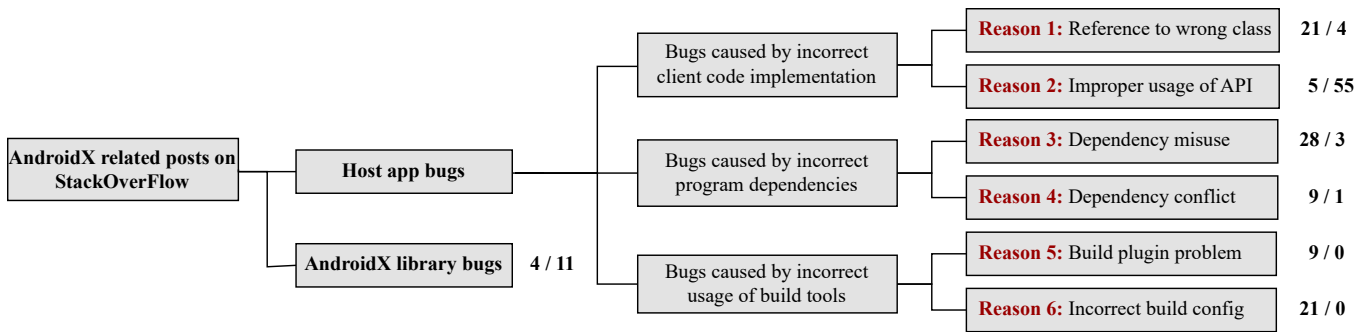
AndroidX related posts on StackOverFlow

Host app bugs

AndroidX library bugs 4 / 11

Bugs caused by incorrect client code implementation

Bugs caused by incorrect program dependencies

Bugs caused by incorrect usage of build tools

Reason 1: Reference to wrong class 21 / 4

Reason 2: Improper usage of API 5 / 55

Reason 3: Dependency misuse 28 / 3

Reason 4: Dependency conflict 9 / 1

Reason 5: Build plugin problem 9 / 0

Reason 6: Incorrect build config 21 / 0